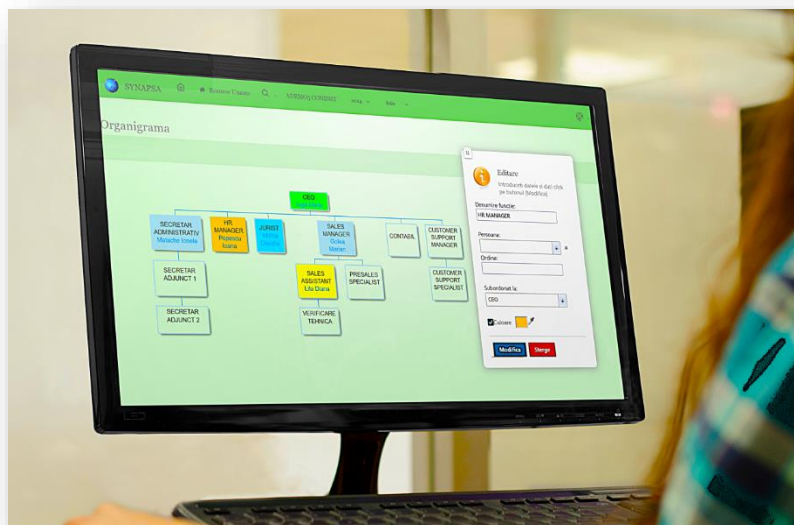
SYNAPSA

Business Unit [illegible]

Organigrama

CEO
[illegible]

SECRETAR ADMINISTRATIV
Manache Ionela

HR MANAGER
Popescu Ioana

JURIST
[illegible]

SALES MANAGER
Octea Marian

CONTABIL

CUSTOMER SUPPORT MANAGER

SECRETAR ADJUNCT 1

SECRETAR ADJUNCT 2

SALES ASSISTANT
Lita Diana

PRESALES SPECIALIST

VERIFICARE TEHNICA

CUSTOMER SUPPORT SPECIALIST

Editare
Introduceti datele si dati click pe butonul [Modifica].

Denumire functie:
HR MANAGER

Persoana:

Ordine:

Subordonat la:
CEO

Culoare

Modifica
Sterge